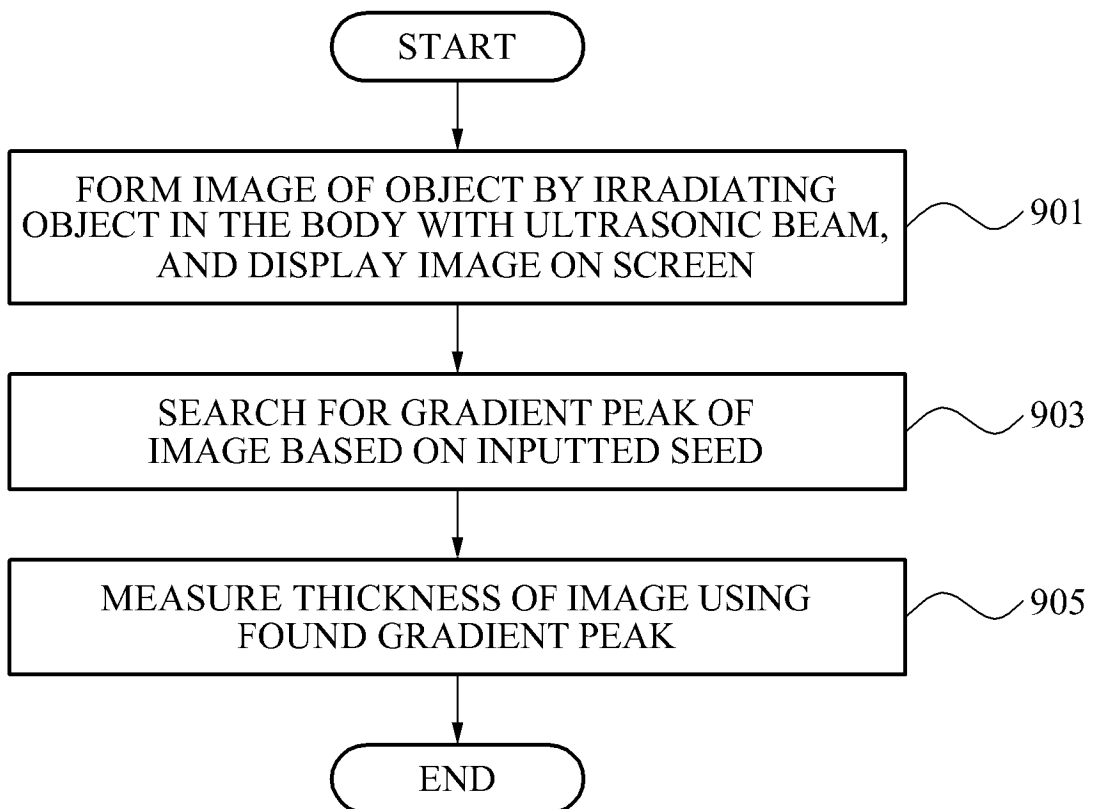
START

FORM IMAGE OF OBJECT BY IRRADIATING OBJECT IN THE BODY WITH ULTRASONIC BEAM, AND DISPLAY IMAGE ON SCREEN

901

SEARCH FOR GRADIENT PEAK OF IMAGE BASED ON INPUTTED SEED

903

MEASURE THICKNESS OF IMAGE USING FOUND GRADIENT PEAK

905

END